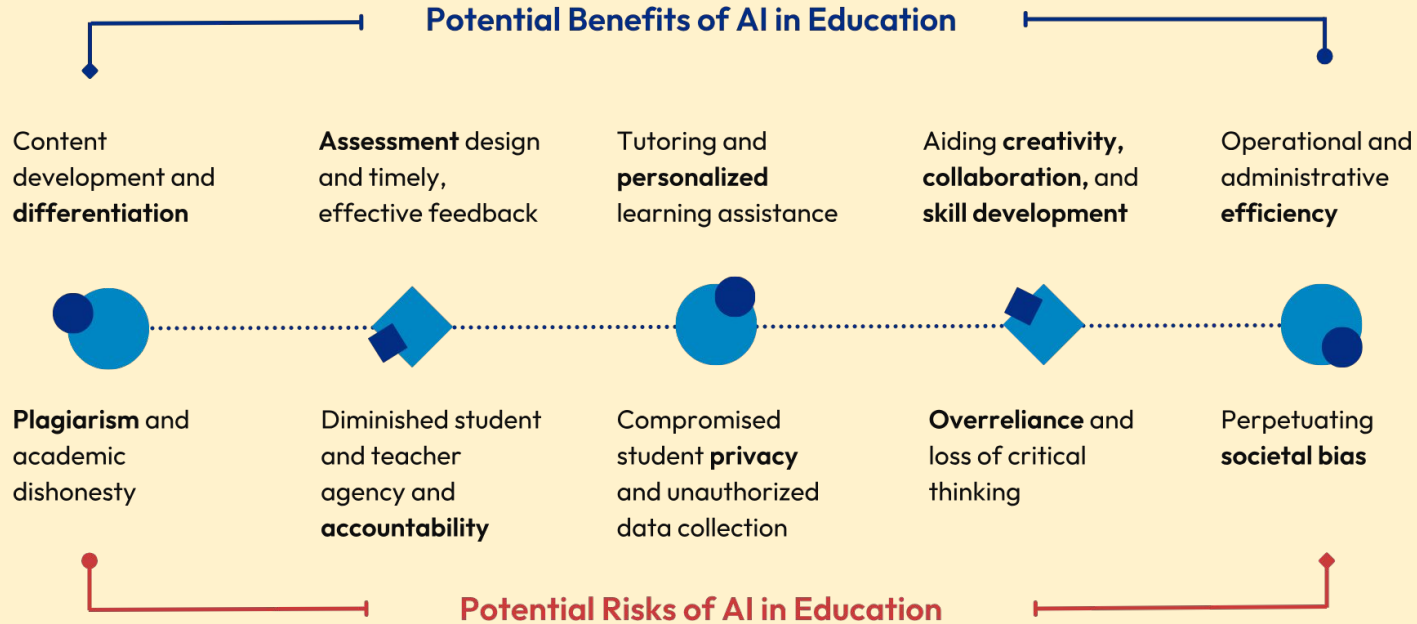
Potential Benefits of AI in Education

Content development and differentiation

Assessment design and timely, effective feedback

Tutoring and personalized learning assistance

Aiding creativity, collaboration, and skill development

Operational and administrative efficiency

Plagiarism and academic dishonesty

Diminished student and teacher agency and accountability

Compromised student privacy and unauthorized data collection

Overreliance and loss of critical thinking

Perpetuating societal bias

Potential Risks of AI in Education